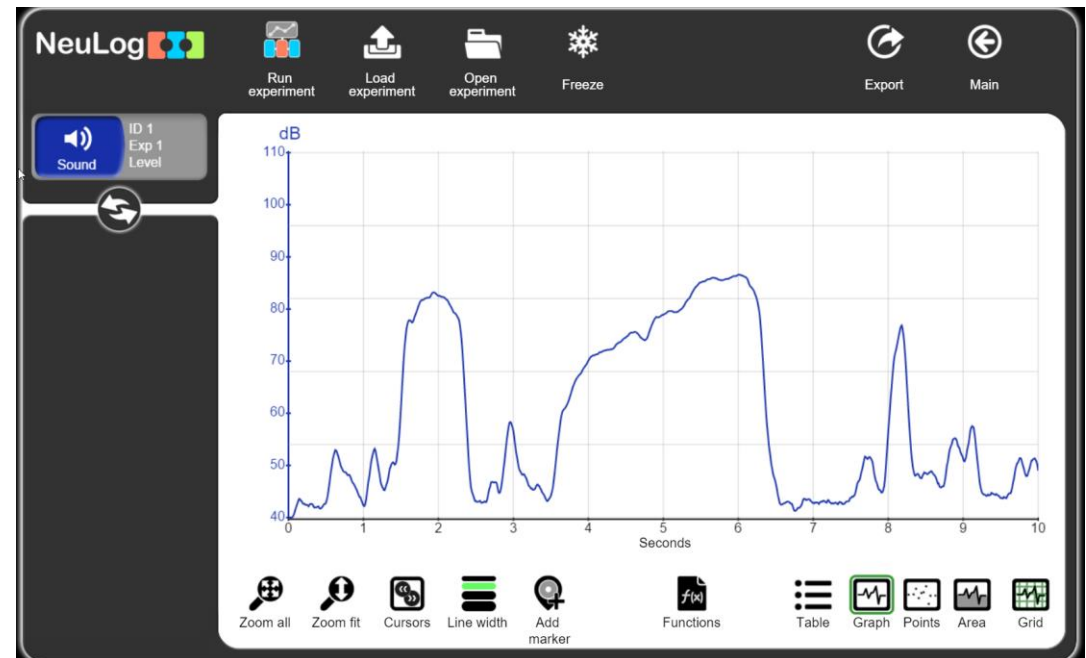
NeuLog

Run experiment
Load experiment
Open experiment
Freeze
Export
Main

Sound
ID 1
Exp 1
Level

dB
110
100
90
80
70
60
50
40
0
1
2
3
4
5
6
7
8
9
10
Seconds

Zoom all
Zoom fit
Cursors
Line width
Add marker
Functions
Table
Graph
Points
Area
Grid